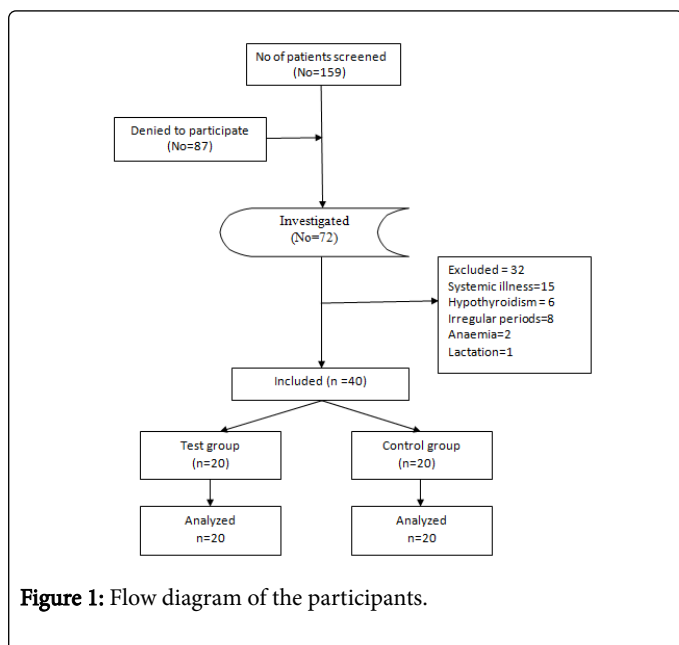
No of patients screened
(No=159)

Denied to participate
(No=87)

Investigated
(No=72)

Excluded = 32
Systemic illness=15
Hypothyroidism = 6
Irregular periods=8
Anaemia=2
Lactation=1

Included (n =40)

Test group
(n=20)

Control group
(n=20)

Analyzed
n=20

Analyzed
n=20

Figure 1: Flow diagram of the participants.